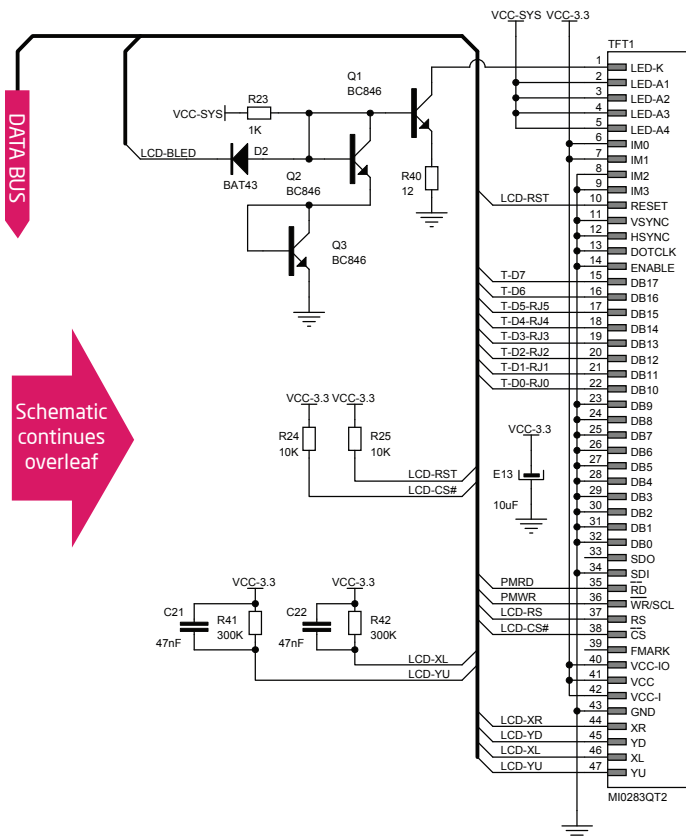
DATA BUS

VCC-SYS VCC-3.3

TFT1

Q1
BC846

VCC-SYS
R23
1K

LCD-BLED
D2
BAT43

Q2
BC846

R40
12

Q3
BC846

LCD-RST

T-D7
T-D6
T-D5-RJ5
T-D4-RJ4
T-D3-RJ3
T-D2-RJ2
T-D1-RJ1
T-D0-RJ0

Schematic continues overleaf

VCC-3.3 VCC-3.3
R24
10K
R25
10K
LCD-RST
LCD-CS#

VCC-3.3
E13
10uF

VCC-3.3
C21
47nF
R41
300K

VCC-3.3
C22
47nF
R42
300K

LCD-XL
LCD-YU

PMRD
PMWR
LCD-RS
LCD-CS#

LCD-XR
LCD-YD
LCD-XL
LCD-YU

1 LED-K
2 LED-A1
3 LED-A2
4 LED-A3
5 LED-A4
6 IM0
7 IM1
8 IM2
9 IM3
10 RESET
11 VSYNC
12 HSYNC
13 DOTCLK
14 ENABLE
15 DB17
16 DB16
17 DB15
18 DB14
19 DB13
20 DB12
21 DB11
22 DB10
23 DB9
24 DB8
25 DB7
26 DB6
27 DB5
28 DB4
29 DB3
30 DB2
31 DB1
32 DB0
33 SDO
34 SDI
35 $\overline{RD}$
36 WR/SCL
37 RS
38 $\overline{CS}$
39 FMARK
40 VCC-IO
41 VCC
42 VCC-I
43 GND
44 XR
45 YD
46 XL
47 YU

MI0283QT2